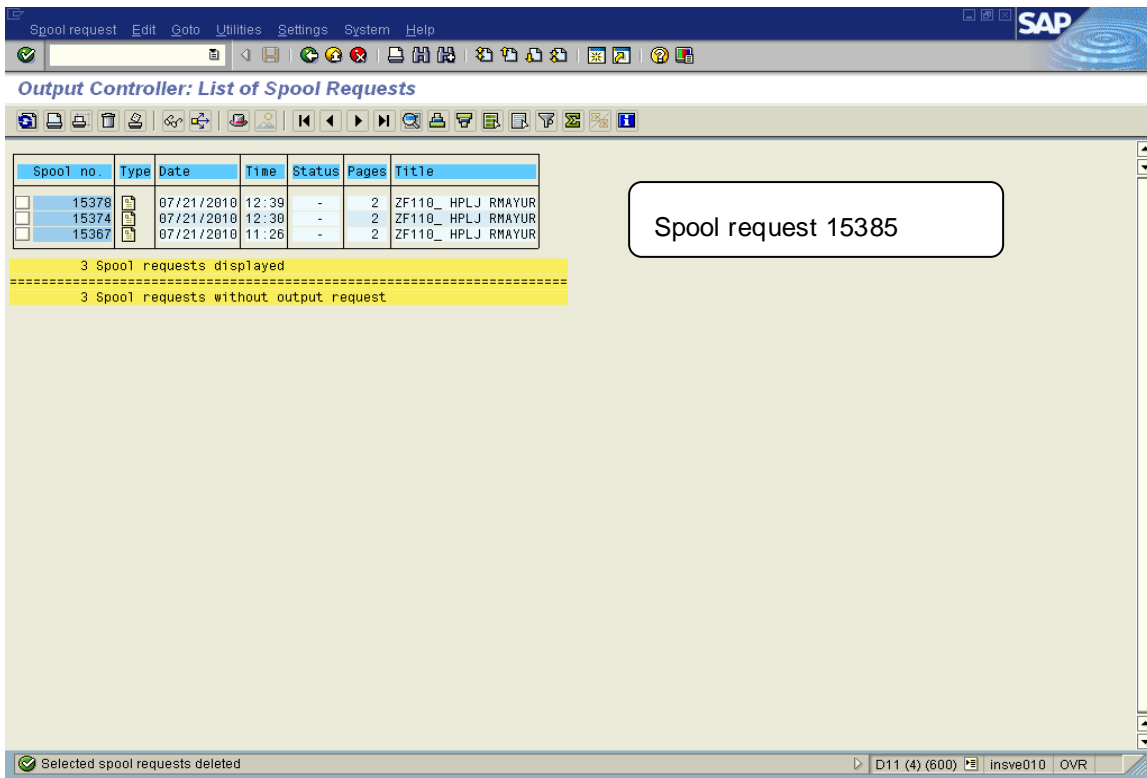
Spool request Edit Goto Utilities Settings System Help

SAP

Output Controller: List of Spool Requests

| Spool no. | Type | Date | Time | Status | Pages | Title |
|---|---|---|---|---|---|---|
| 15378 | | 07/21/2010 | 12:39 | - | 2 | ZF110_ HPLJ RMAYUR |
| 15374 | | 07/21/2010 | 12:30 | - | 2 | ZF110_ HPLJ RMAYUR |
| 15367 | | 07/21/2010 | 11:26 | - | 2 | ZF110_ HPLJ RMAYUR |

3 Spool requests displayed
================================================================
3 Spool requests without output request

Spool request 15385

Selected spool requests deleted

D11 (4) (600) insve010 OVR